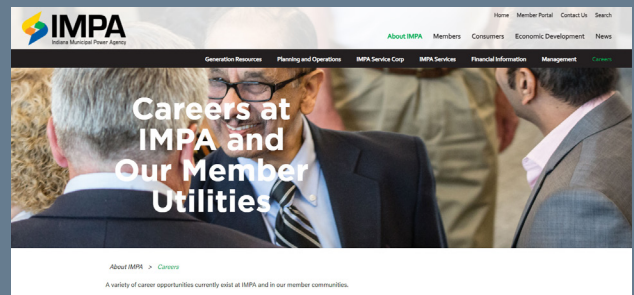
IMPA
Indiana Municipal Power Agency

Home Member Portal Contact Us Search

About IMPA Members Consumers Economic Development News

Generation Resources Planning and Operations IMPA Service Corp IMPA Services Financial Information Management Careers

Careers at IMPA and Our Member Utilities

About IMPA > Careers

A variety of career opportunities currently exist at IMPA and in our member communities.